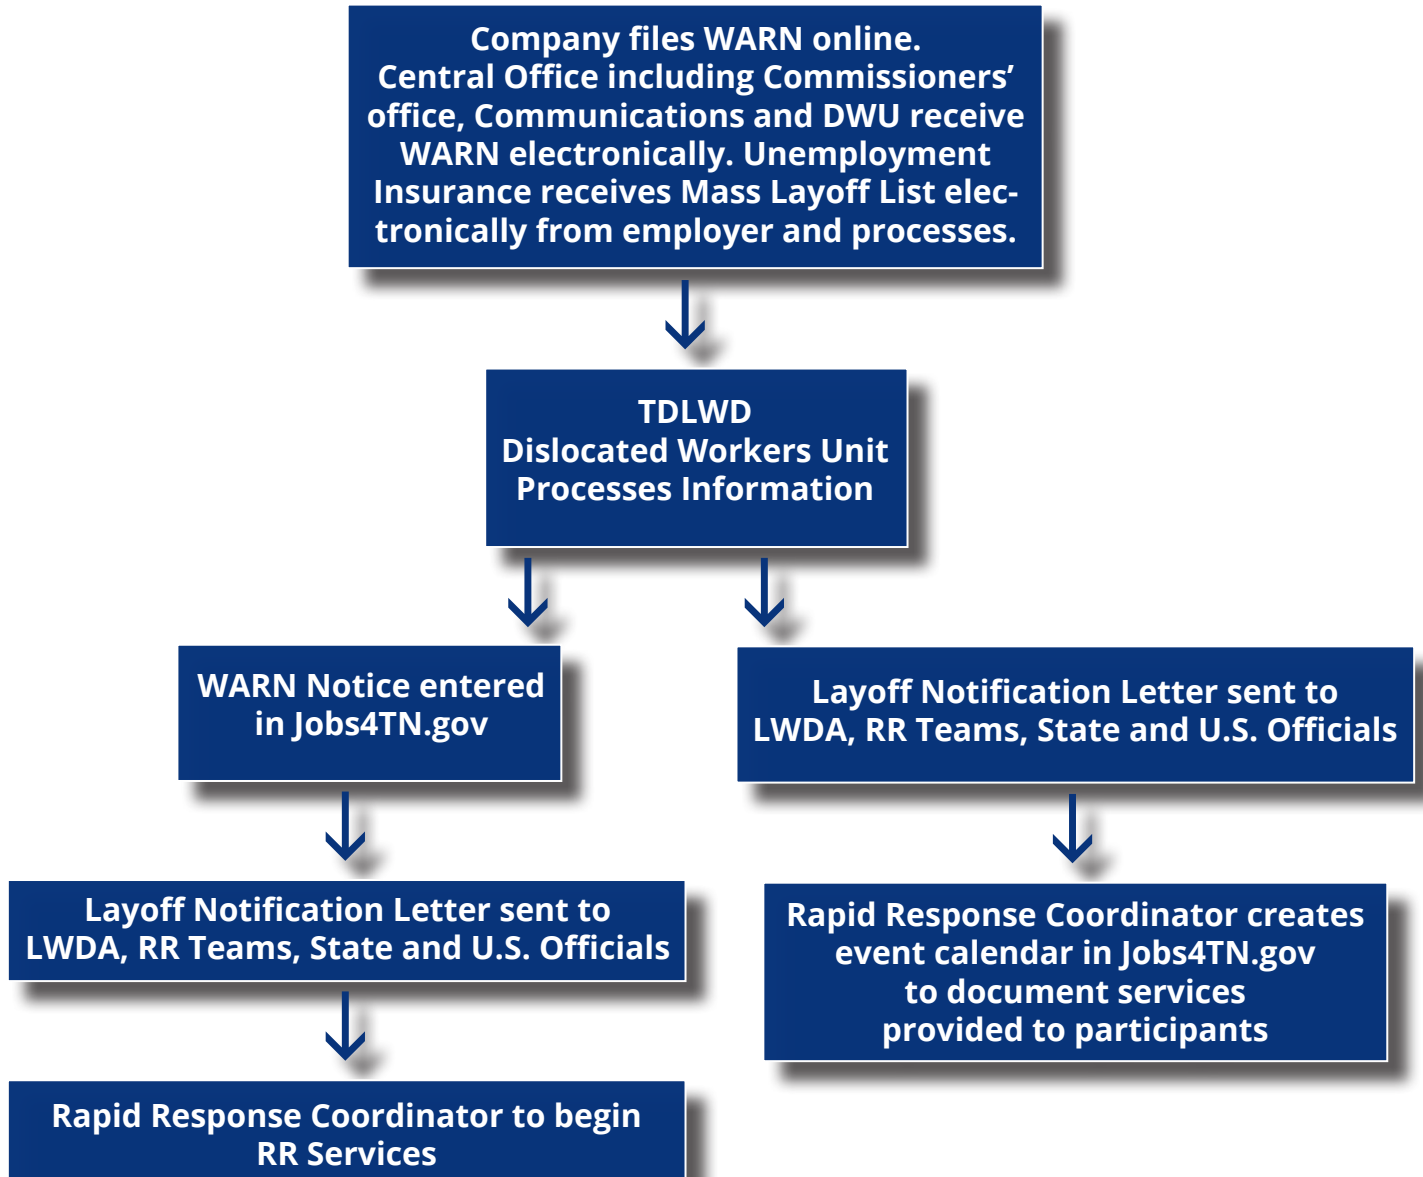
Company files WARN online. Central Office including Commissioners' office, Communications and DWU receive WARN electronically. Unemployment Insurance receives Mass Layoff List electronically from employer and processes.

TDLWD
Dislocated Workers Unit
Processes Information

WARN Notice entered in Jobs4TN.gov

Layoff Notification Letter sent to LWDA, RR Teams, State and U.S. Officials

Rapid Response Coordinator to begin RR Services

Layoff Notification Letter sent to LWDA, RR Teams, State and U.S. Officials

Rapid Response Coordinator creates event calendar in Jobs4TN.gov to document services provided to participants